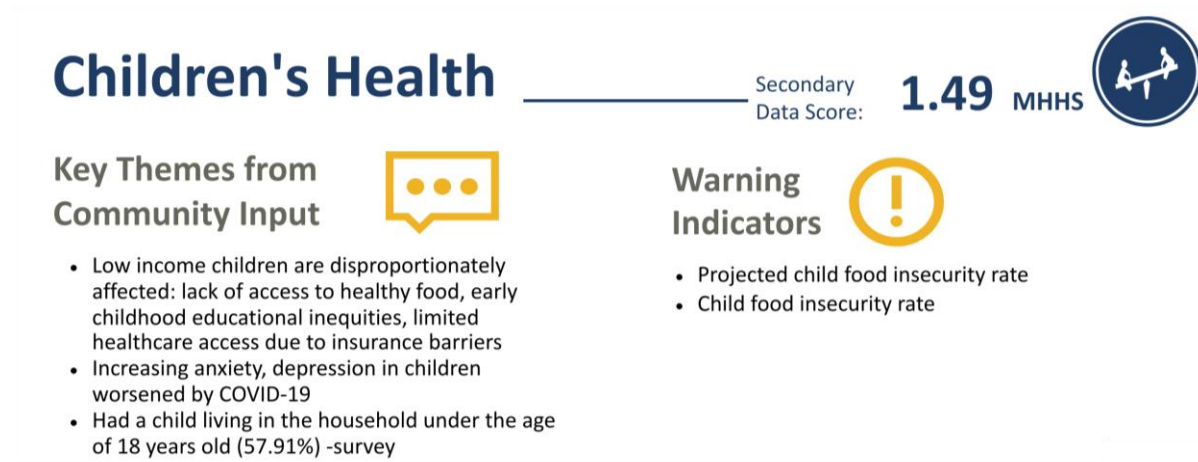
Children's Health

Secondary Data Score: 1.49 MHHS

Key Themes from Community Input

- Low income children are disproportionately affected: lack of access to healthy food, early childhood educational inequities, limited healthcare access due to insurance barriers
- Increasing anxiety, depression in children worsened by COVID-19
- Had a child living in the household under the age of 18 years old (57.91%) -survey

Warning Indicators

- Projected child food insecurity rate
- Child food insecurity rate